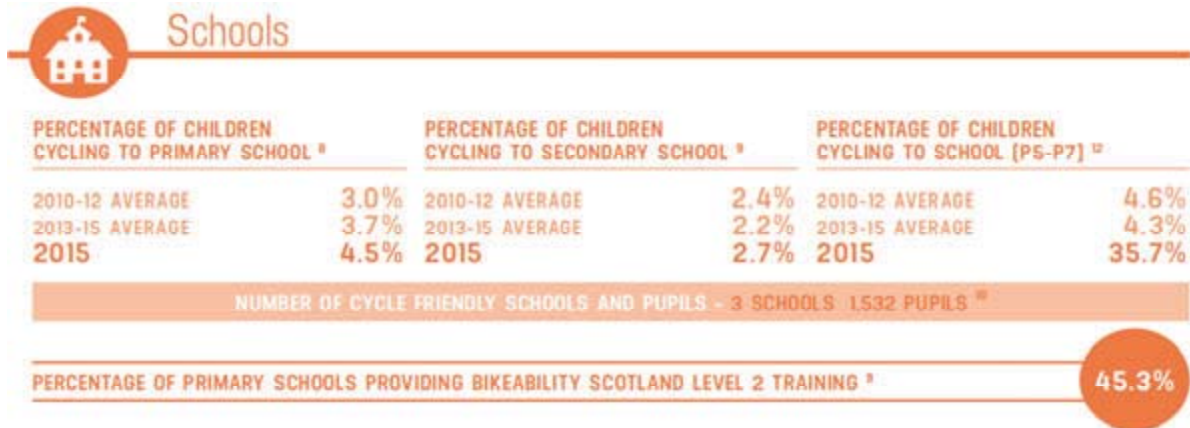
Schools

PERCENTAGE OF CHILDREN CYCLING TO PRIMARY SCHOOL $^{8}$

2010-12 AVERAGE 3.0%
2013-15 AVERAGE 3.7%
2015 4.5%

PERCENTAGE OF CHILDREN CYCLING TO SECONDARY SCHOOL $^{9}$

2010-12 AVERAGE 2.4%
2013-15 AVERAGE 2.2%
2015 2.7%

PERCENTAGE OF CHILDREN CYCLING TO SCHOOL (P5-P7) $^{12}$

2010-12 AVERAGE 4.6%
2013-15 AVERAGE 4.3%
2015 35.7%

NUMBER OF CYCLE FRIENDLY SCHOOLS AND PUPILS - 3 SCHOOLS 1,532 PUPILS $^{10}$

PERCENTAGE OF PRIMARY SCHOOLS PROVIDING BIKEABILITY SCOTLAND LEVEL 2 TRAINING $^{8}$

45.3%